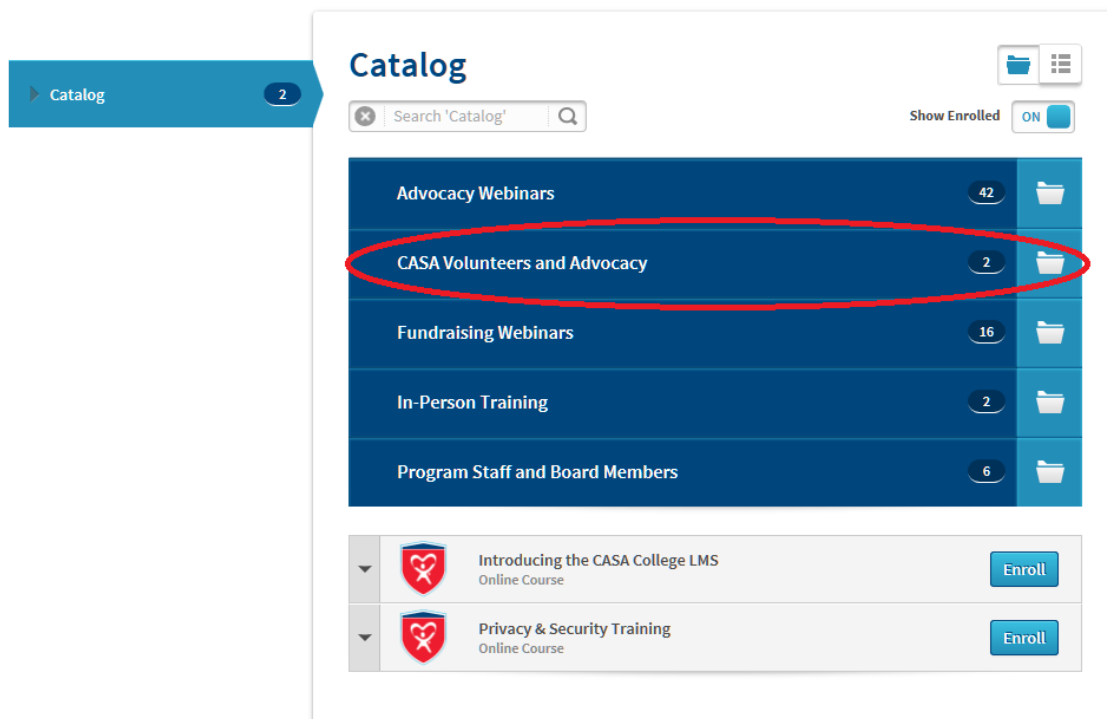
Catalog 2

Catalog

Search 'Catalog'

Show Enrolled ON

Advocacy Webinars 42

CASA Volunteers and Advocacy 2

Fundraising Webinars 16

In-Person Training 2

Program Staff and Board Members 6

Introducing the CASA College LMS
Online Course
Enroll

Privacy & Security Training
Online Course
Enroll